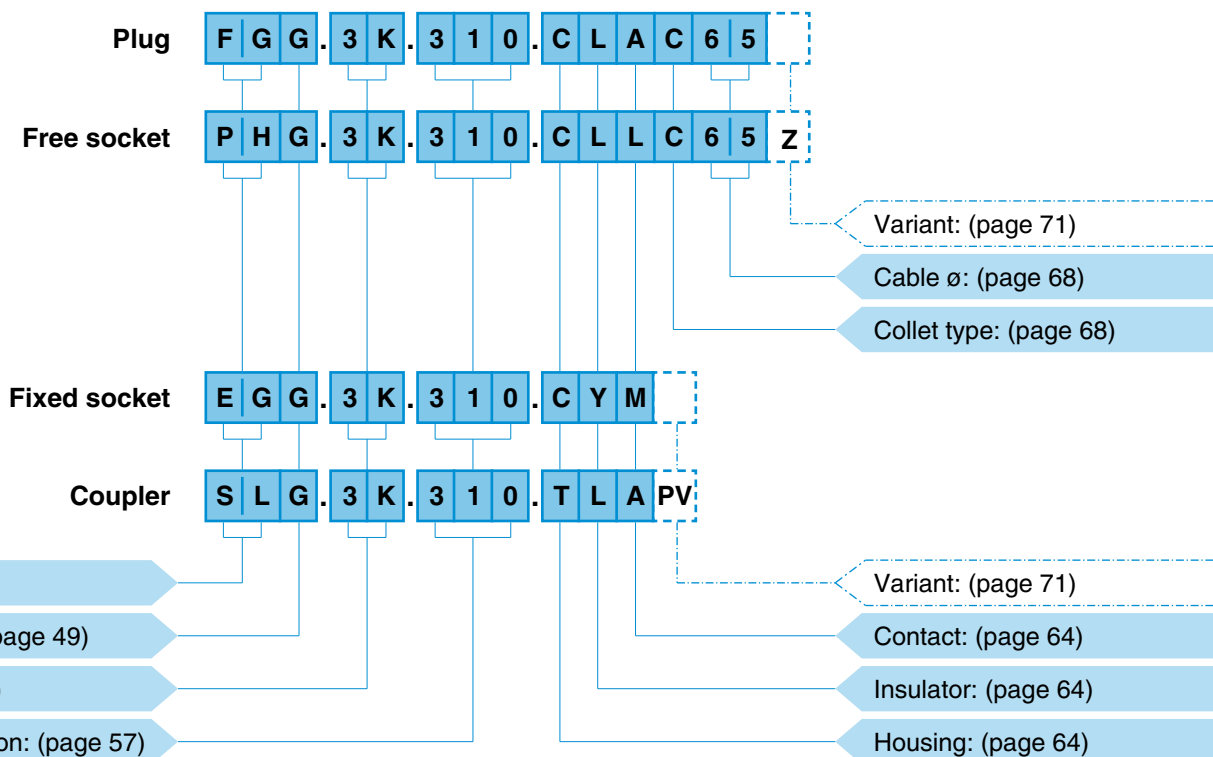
Plug F G G . 3 K . 3 1 0 . C L A C 6 5

Free socket P H G . 3 K . 3 1 0 . C L L C 6 5 Z

Variant: (page 71)

Cable ø: (page 68)

Collet type: (page 68)

Fixed socket E G G . 3 K . 3 1 0 . C Y M

Coupler S L G . 3 K . 3 1 0 . T L A PV

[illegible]age 49)

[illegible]

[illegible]on: (page 57)

Variant: (page 71)

Contact: (page 64)

Insulator: (page 64)

Housing: (page 64)